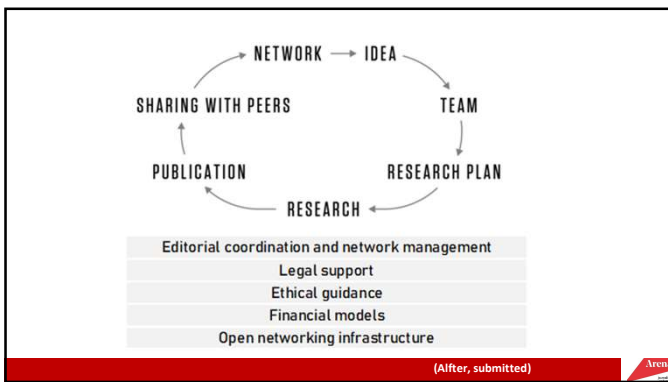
NETWORK → IDEA

TEAM

RESEARCH PLAN

RESEARCH

PUBLICATION

SHARING WITH PEERS

| Editorial coordination and network management |
|---|
| Legal support |
| Ethical guidance |
| Financial models |
| Open networking infrastructure |

(Alfter, submitted)

Aren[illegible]